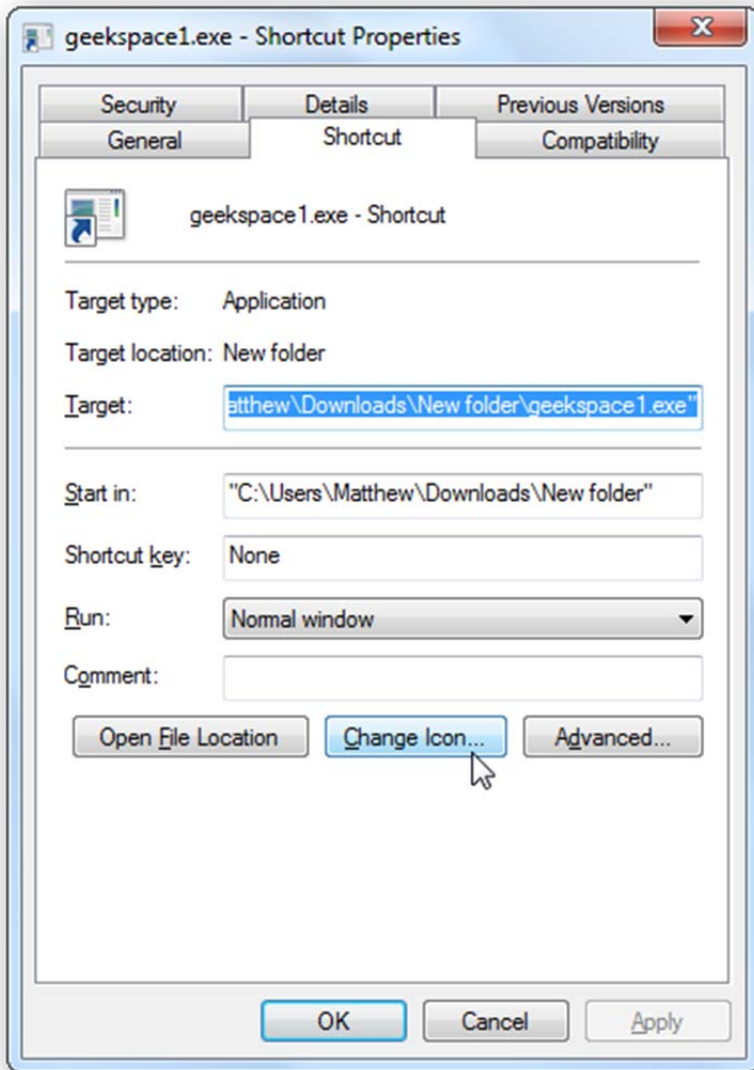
geekspace1.exe - Shortcut Properties

Security
Details
Previous Versions
General
Shortcut
Compatibility

geekspace1.exe - Shortcut

Target type: Application

Target location: New folder

Target: atthew\Downloads\New folder\geekspace1.exe"

Start in: "C:\Users\Matthew\Downloads\New folder"

Shortcut key: None

Run: Normal window

Comment:

Open File Location
Change Icon...
Advanced...

OK
Cancel
Apply